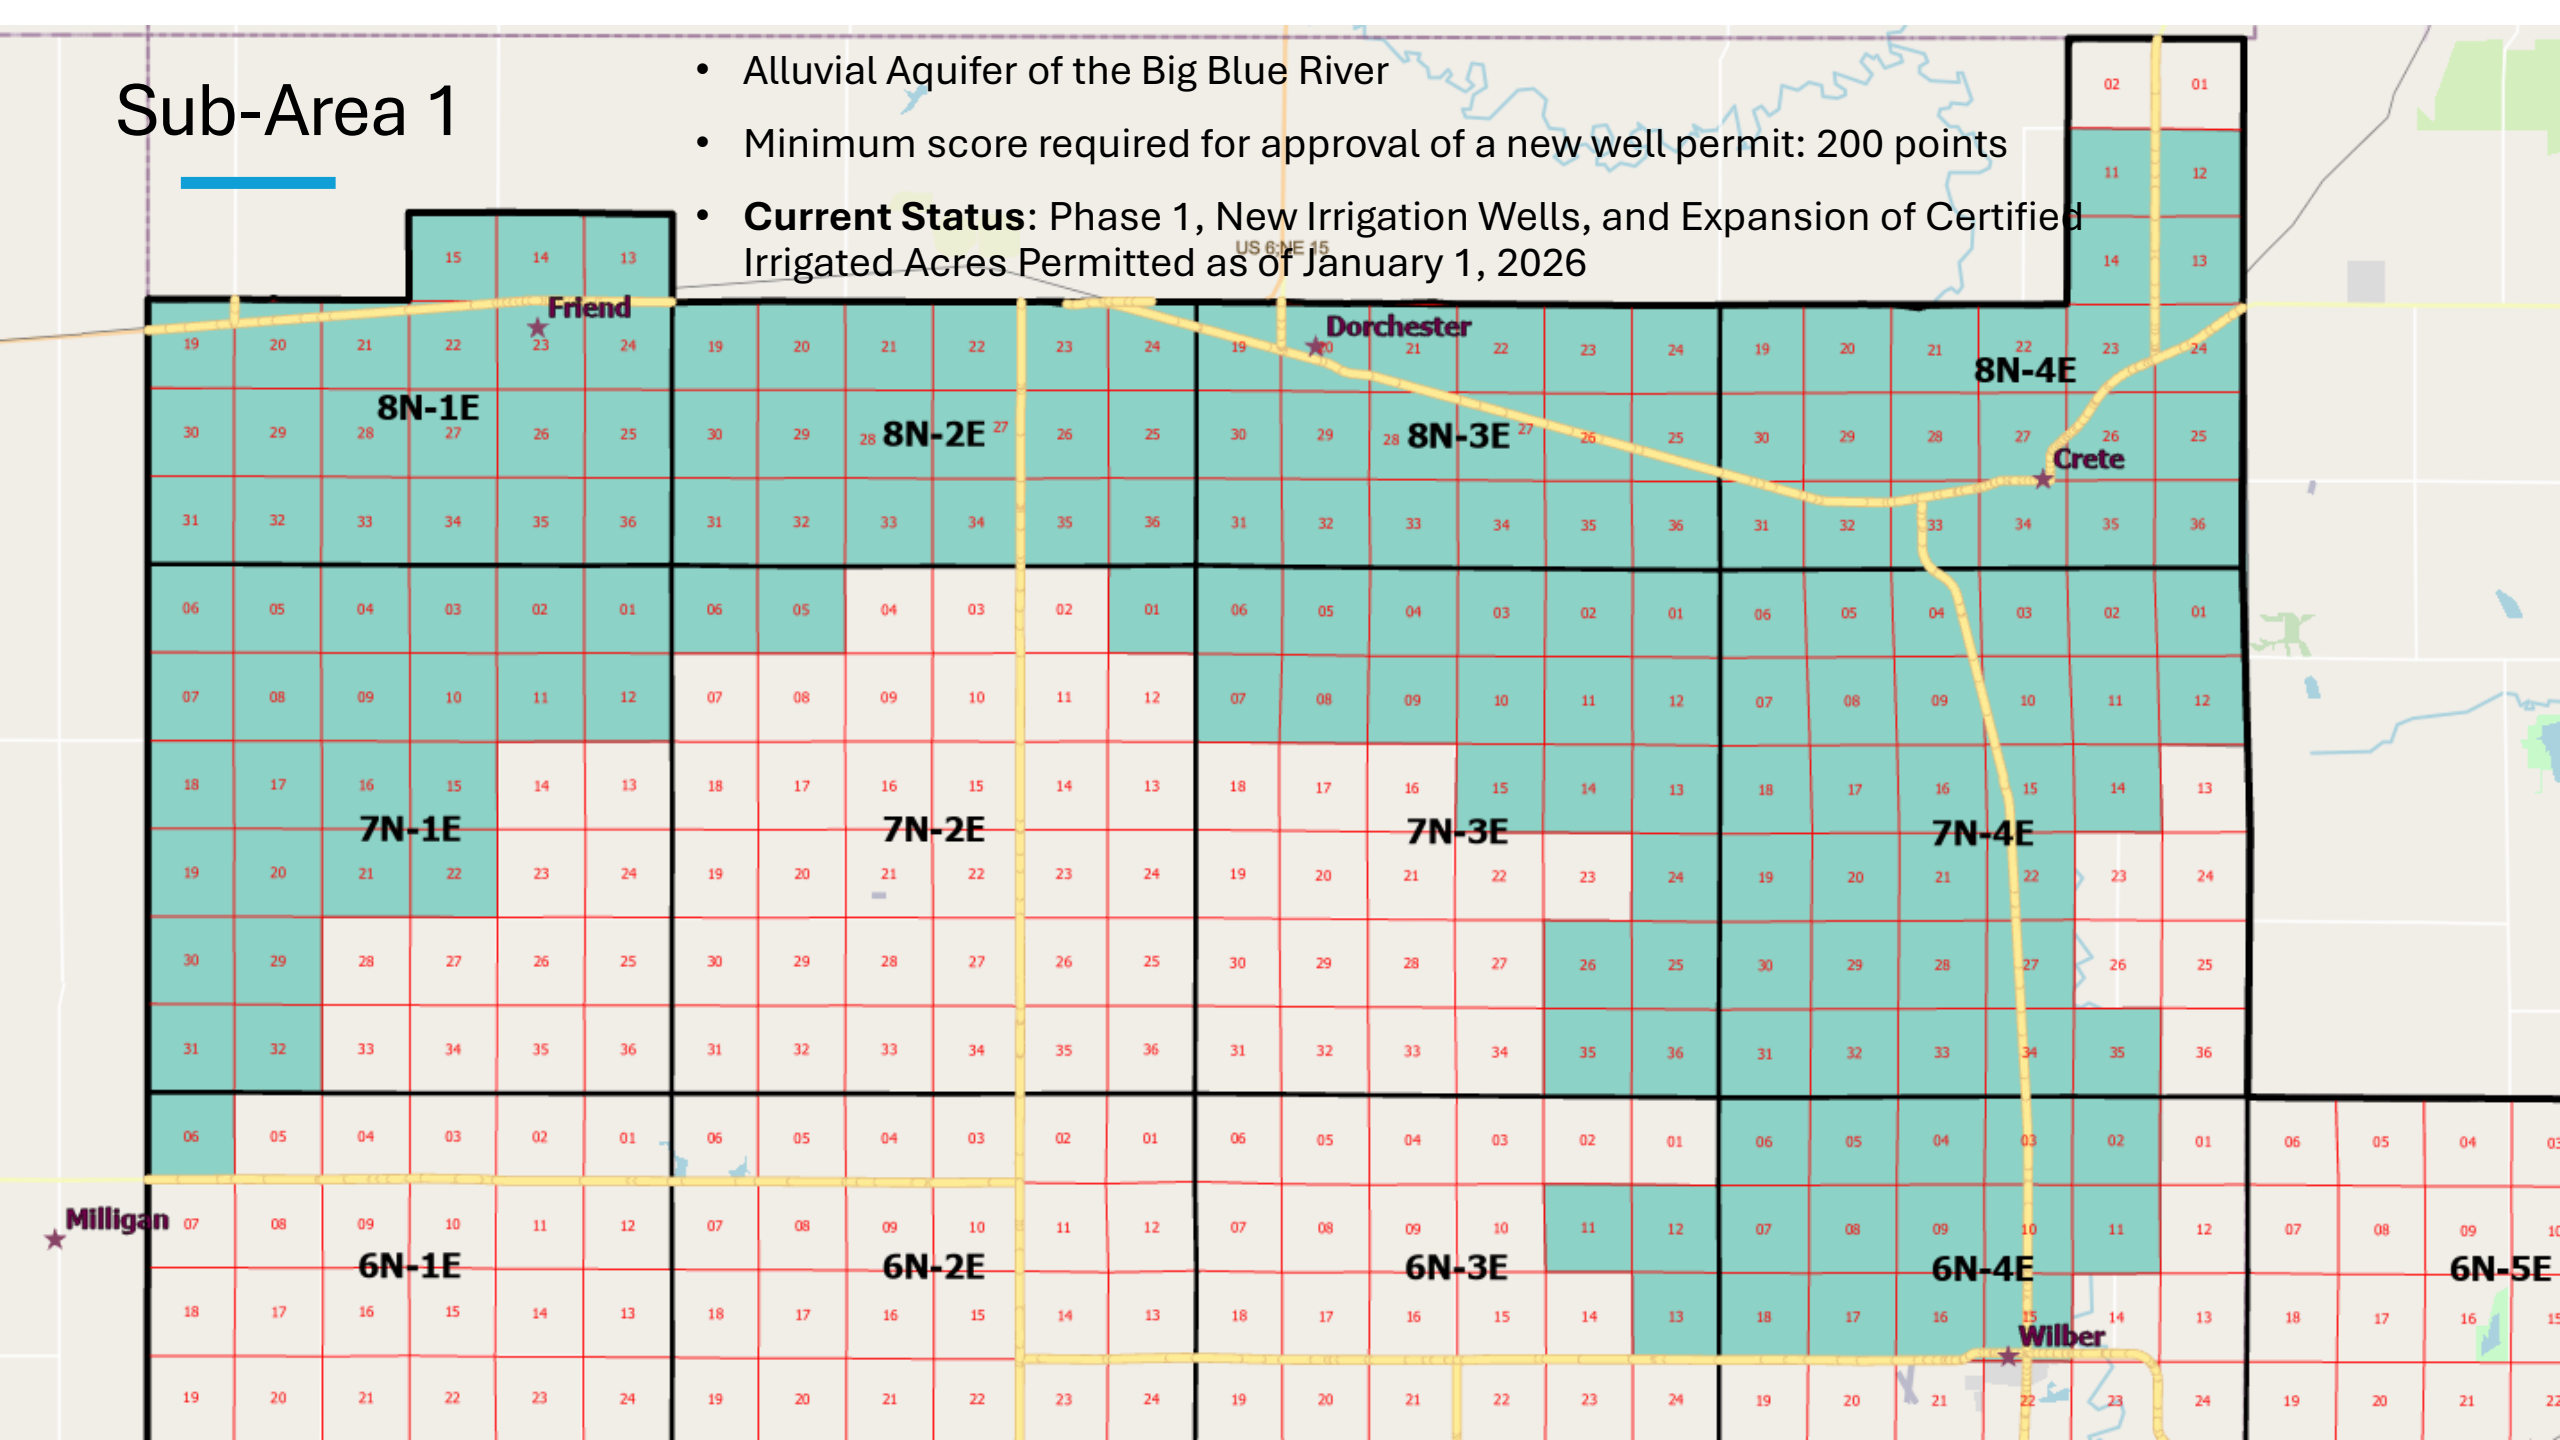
Sub-Area 1

• Alluvial Aquifer of the Big Blue River
• Minimum score required for approval of a new well permit: 200 points
• **Current Status**: Phase 1, New Irrigation Wells, and Expansion of Certified Irrigated Acres Permitted as of January 1, 2026

US 6;NE 15

Friend
Dorchester
Crete
Milligan
Wilber

8N-1E
8N-2E
8N-3E
8N-4E
7N-1E
7N-2E
7N-3E
7N-4E
6N-1E
6N-2E
6N-3E
6N-4E
6N-5E

02 01 11 12 14 13
15 14 13
19 20 21 22 23 24 19 20 21 22 23 24 19 20 21 22 23 24 19 20 21 22 23 24
30 29 28 27 26 25 30 29 28 27 26 25 30 29 28 27 26 25 30 29 28 27 26 25
31 32 33 34 35 36 31 32 33 34 35 36 31 32 33 34 35 36 31 32 33 34 35 36
06 05 04 03 02 01 06 05 04 03 02 01 06 05 04 03 02 01 06 05 04 03 02 01
07 08 09 10 11 12 07 08 09 10 11 12 07 08 09 10 11 12 07 08 09 10 11 12
18 17 16 15 14 13 18 17 16 15 14 13 18 17 16 15 14 13 18 17 16 15 14 13
19 20 21 22 23 24 19 20 21 22 23 24 19 20 21 22 23 24 19 20 21 22 23 24
30 29 28 27 26 25 30 29 28 27 26 25 30 29 28 27 26 25 30 29 28 27 26 25
31 32 33 34 35 36 31 32 33 34 35 36 31 32 33 34 35 36 31 32 33 34 35 36
06 05 04 03 02 01 06 05 04 03 02 01 06 05 04 03 02 01 06 05 04 03 02 01 06 05 04 03
07 08 09 10 11 12 07 08 09 10 11 12 07 08 09 10 11 12 07 08 09 10 11 12 07 08 09 10
18 17 16 15 14 13 18 17 16 15 14 13 18 17 16 15 14 13 18 17 16 15 14 13 18 17 16 15
19 20 21 22 23 24 19 20 21 22 23 24 19 20 21 22 23 24 19 20 21 22 23 24 19 20 21 22